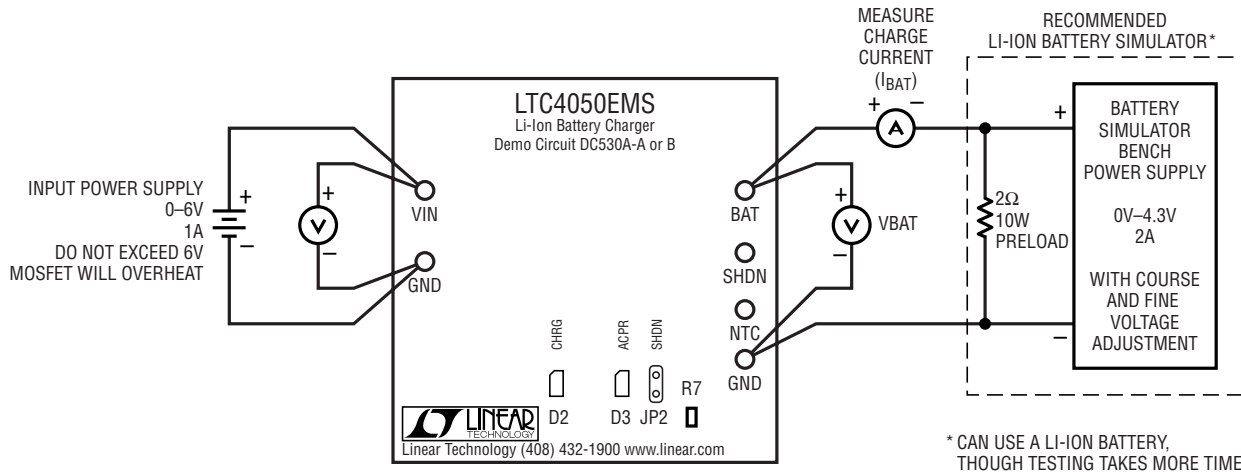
MEASURE CHARGE CURRENT ($I_{BAT}$)

RECOMMENDED LI-ION BATTERY SIMULATOR*

LTC4050EMS
Li-Ion Battery Charger
Demo Circuit DC530A-A or B

INPUT POWER SUPPLY
0–6V
1A
DO NOT EXCEED 6V
MOSFET WILL OVERHEAT

+
–
+
–
V
A
VIN
GND
BAT
SHDN
NTC
GND
+
–
V
VBAT

+
–
$2\Omega$
10W
PRELOAD

BATTERY SIMULATOR BENCH POWER SUPPLY

0V–4.3V
2A

WITH COURSE AND FINE VOLTAGE ADJUSTMENT

+
–

CHRG
ACPR
SHDN
D2
D3
JP2
R7

LINEAR TECHNOLOGY
Linear Technology (408) 432-1900 www.linear.com

* CAN USE A LI-ION BATTERY, THOUGH TESTING TAKES MORE TIME